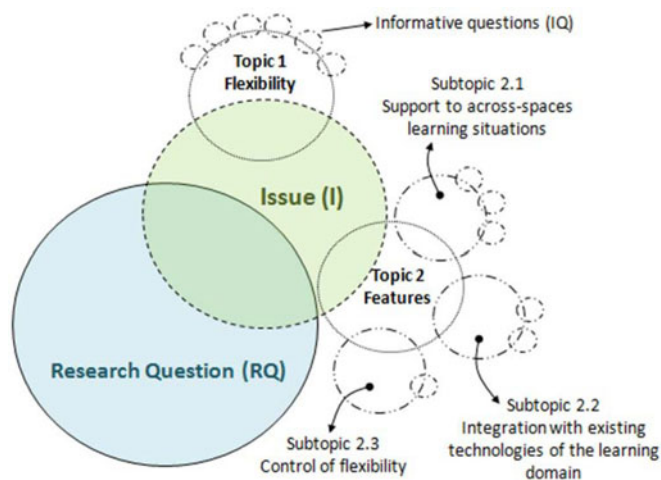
Informative questions (IQ)

Topic 1
Flexibility

Subtopic 2.1
Support to across-spaces learning situations

Issue (I)

Topic 2
Features

Research Question (RQ)

Subtopic 2.2
Integration with existing technologies of the learning domain

Subtopic 2.3
Control of flexibility